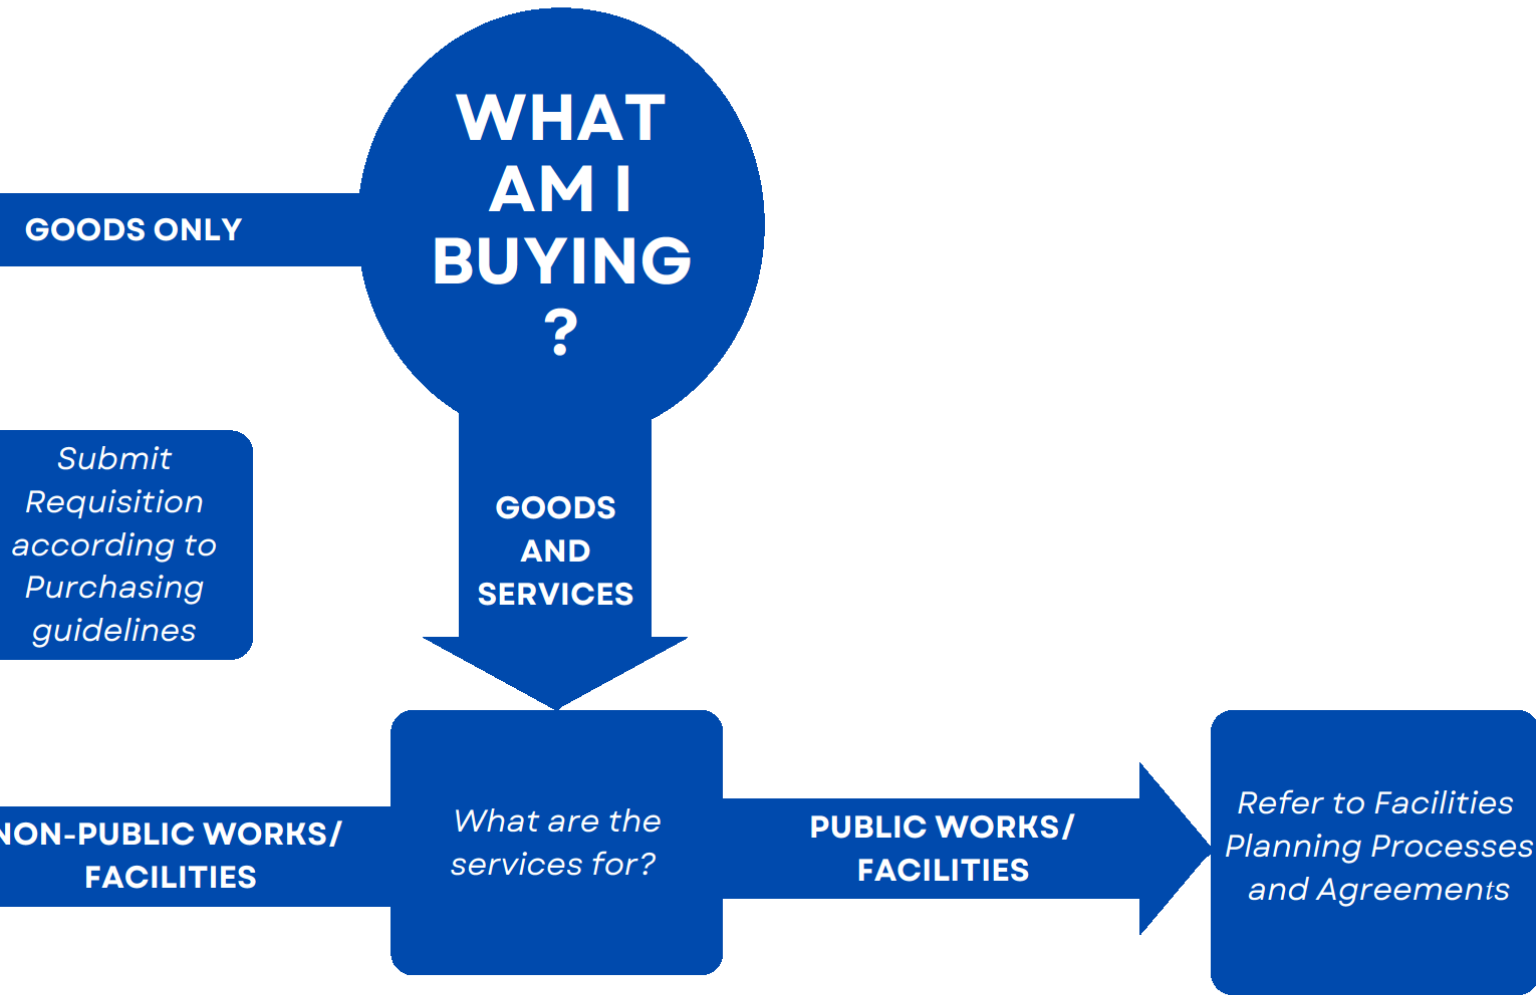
WHAT AM I BUYING ?

GOODS ONLY

Submit Requisition according to Purchasing guidelines

GOODS AND SERVICES

What are the services for?

NON-PUBLIC WORKS/ FACILITIES

PUBLIC WORKS/ FACILITIES

Refer to Facilities Planning Processes and Agreements